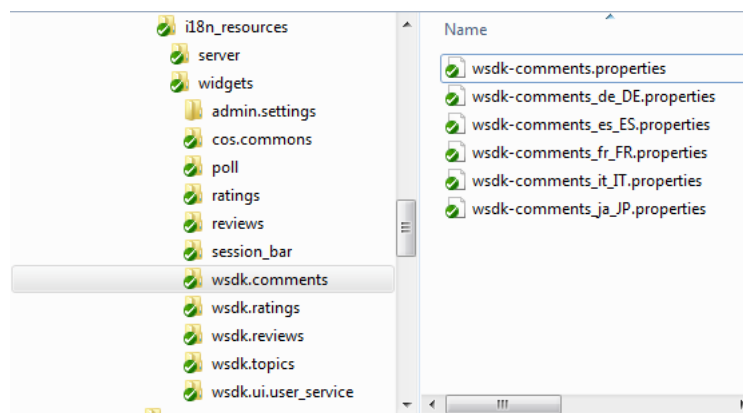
i18n_resources
server
widgets
admin.settings
cos.commons
poll
ratings
reviews
session_bar
wsdk.comments
wsdk.ratings
wsdk.reviews
wsdk.topics
wsdk.ui.user_service

Name
wsdk-comments.properties
wsdk-comments_de_DE.properties
wsdk-comments_es_ES.properties
wsdk-comments_fr_FR.properties
wsdk-comments_it_IT.properties
wsdk-comments_ja_JP.properties